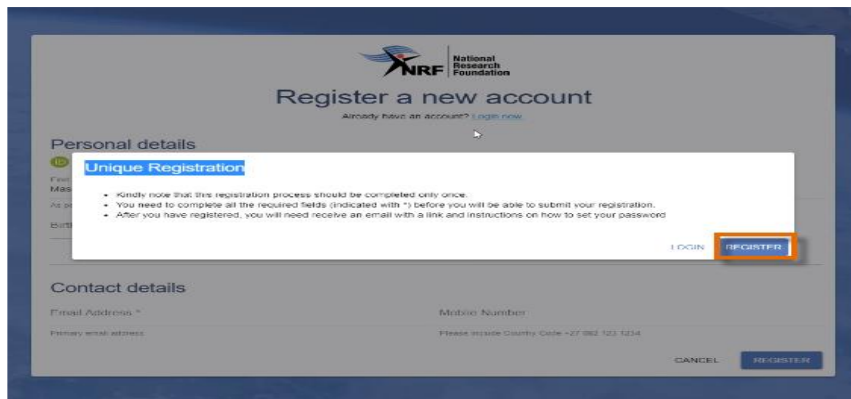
NRF National Research Foundation

Register a new account

Already have an account? Login now.

Personal details

Unique Registration

- Kindly note that this registration process should be completed only once.
- You need to complete all the required fields (indicated with *) before you will be able to submit your registration.
- After you have registered, you will need receive an email with a link and instructions on how to set your password

LOGIN REGISTER

Contact details

Email Address *

Primary email address

Mobile Number

Please include Country Code +27 082 123 1234

CANCEL REGISTER